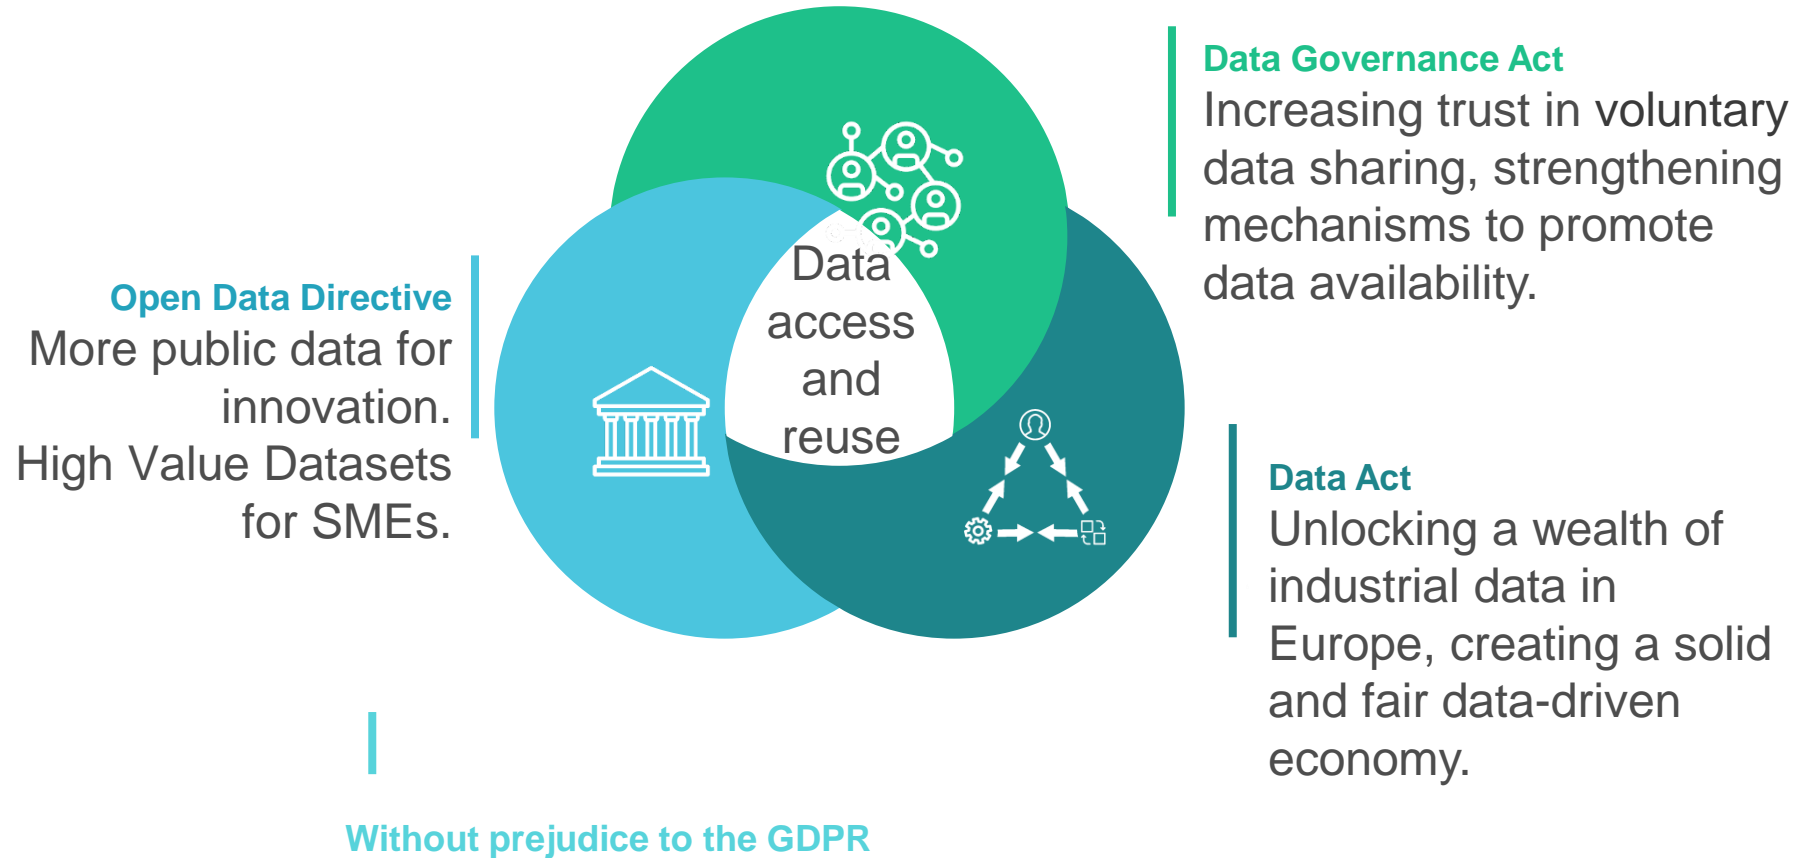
Data Governance Act
Increasing trust in voluntary data sharing, strengthening mechanisms to promote data availability.

Open Data Directive
More public data for innovation.
High Value Datasets for SMEs.

Data access and reuse

Data Act
Unlocking a wealth of industrial data in Europe, creating a solid and fair data-driven economy.

Without prejudice to the GDPR